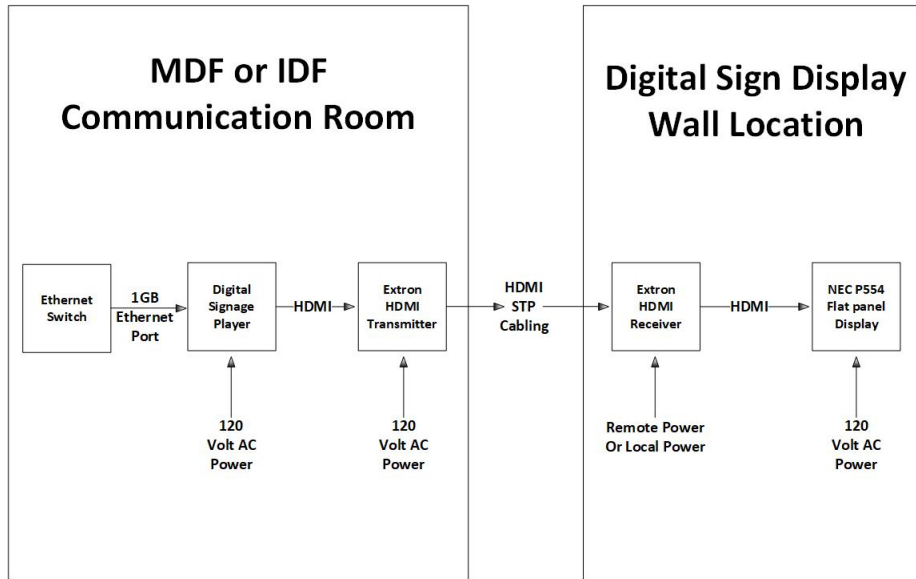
MDF or IDF
Communication Room

Digital Sign Display
Wall Location

Ethernet Switch

1GB Ethernet Port

Digital Signage Player

HDMI

Extron HDMI Transmitter

HDMI STP Cabling

Extron HDMI Receiver

HDMI

NEC P554 Flat panel Display

120 Volt AC Power

120 Volt AC Power

Remote Power Or Local Power

120 Volt AC Power